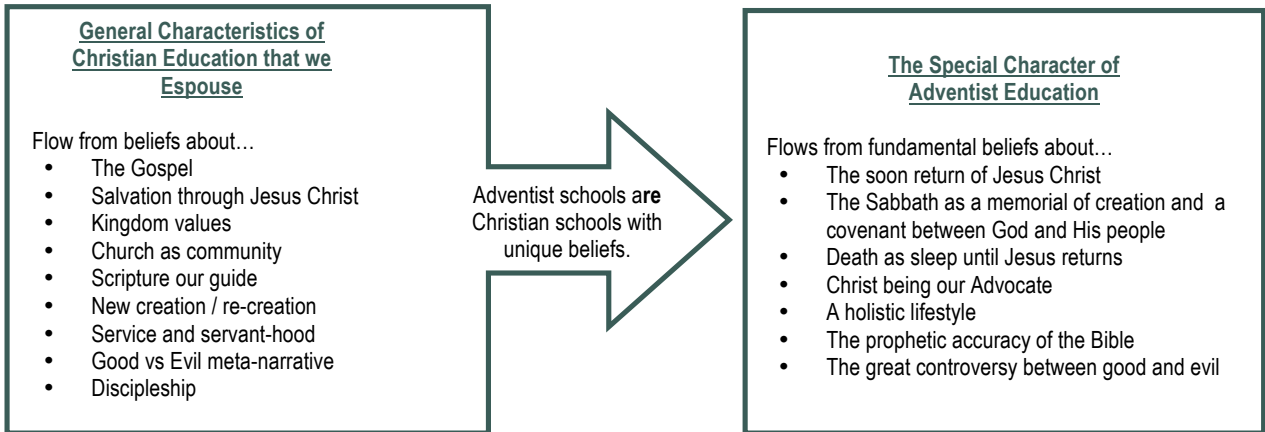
General Characteristics of Christian Education that we Espouse

Flow from beliefs about…
- The Gospel
- Salvation through Jesus Christ
- Kingdom values
- Church as community
- Scripture our guide
- New creation / re-creation
- Service and servant-hood
- Good vs Evil meta-narrative
- Discipleship

Adventist schools are Christian schools with unique beliefs.

The Special Character of Adventist Education

Flows from fundamental beliefs about…
- The soon return of Jesus Christ
- The Sabbath as a memorial of creation and a covenant between God and His people
- Death as sleep until Jesus returns
- Christ being our Advocate
- A holistic lifestyle
- The prophetic accuracy of the Bible
- The great controversy between good and evil